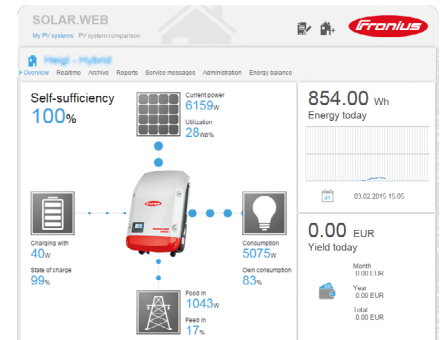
SOLAR.WEB
My PV systems PV system comparison

Fronius

Heigl - Hybrid
Overview Realtime Archive Reports Service messages Administration Energy balance

Self-sufficiency
100%

Current power
6159W
Utilization
28Wp%

854.00 Wh
Energy today

03.02.2015 15:05

Charging with
40W
State of charge
99%

Consumption
5075W
Own consumption
83%

0.00 EUR
Yield today

Month
0.00 EUR
Year
0.00 EUR
Total
0.00 EUR

Feed in
1043W
Feed in
17%